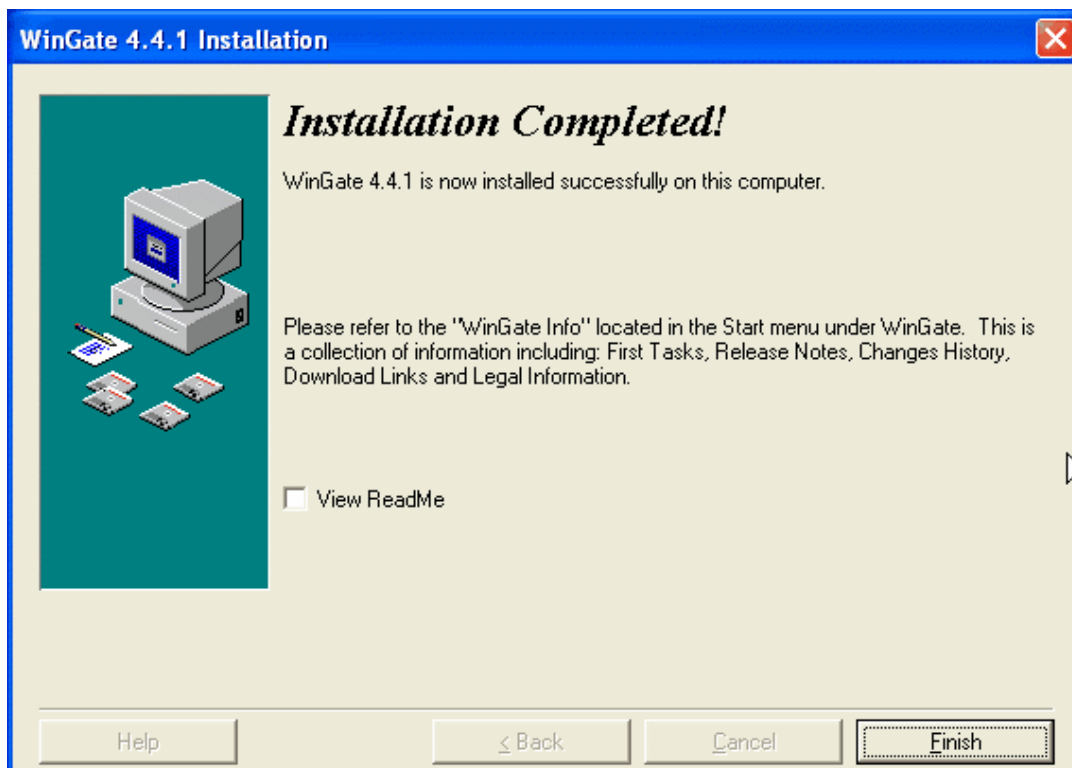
WinGate 4.4.1 Installation

Installation Completed!

WinGate 4.4.1 is now installed successfully on this computer.

Please refer to the "WinGate Info" located in the Start menu under WinGate. This is a collection of information including: First Tasks, Release Notes, Changes History, Download Links and Legal Information.

View ReadMe

Help

< Back

Cancel

Finish